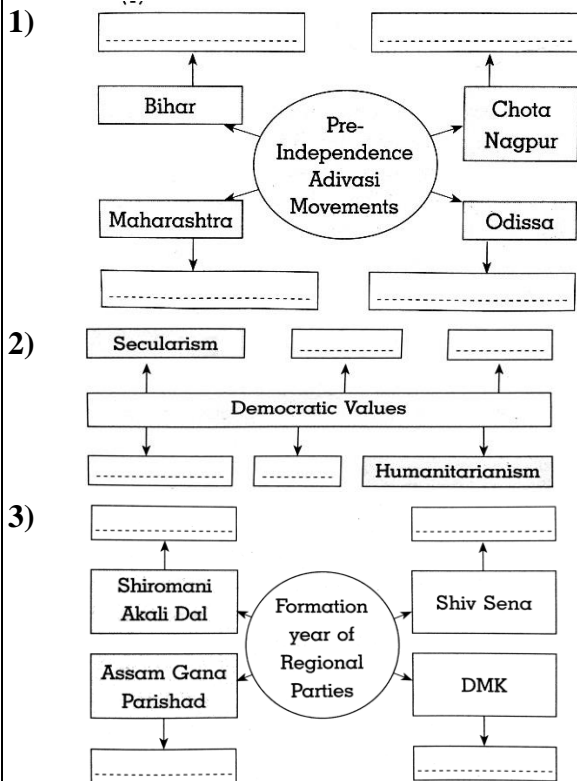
1)

Bihar

Chota Nagpur

Pre-Independence Adivasi Movements

Maharashtra

Odissa

2)

Secularism

Democratic Values

Humanitarianism

3)

Shiromani Akali Dal

Formation year of Regional Parties

Shiv Sena

Assam Gana Parishad

DMK